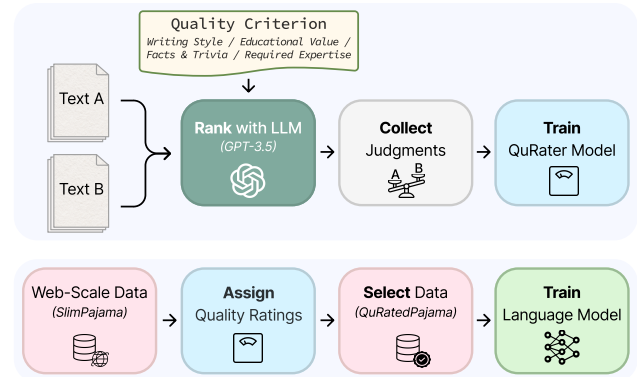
Quality Criterion
Writing Style / Educational Value / Facts & Trivia / Required Expertise

Text A

Text B

Rank with LLM
(GPT-3.5)

Collect
Judgments
A B

Train
QuRater Model

Web-Scale Data
(SlimPajama)

Assign
Quality Ratings

Select Data
(QuRatedPajama)

Train
Language Model